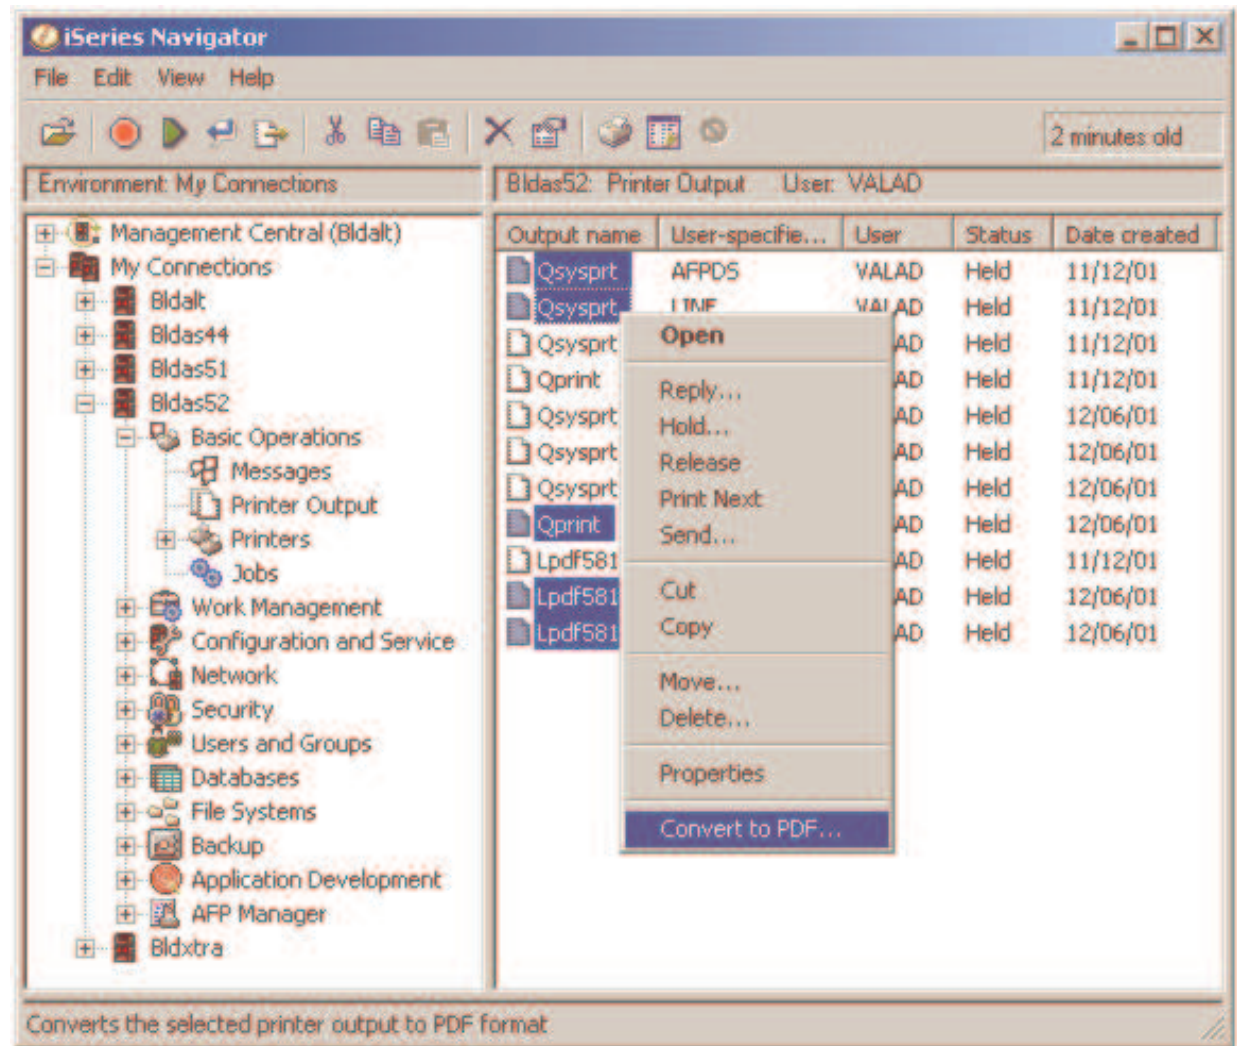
iSeries Navigator

File Edit View Help

2 minutes old

Environment: My Connections

Bldas52: Printer Output User: VALAD

Management Central (Bldalt)
My Connections
Bldalt
Bldas44
Bldas51
Bldas52
Basic Operations
Messages
Printer Output
Printers
Jobs
Work Management
Configuration and Service
Network
Security
Users and Groups
Databases
File Systems
Backup
Application Development
AFP Manager
Bldxtra

| Output name | User-specifie... | User | Status | Date created |
|---|---|---|---|---|
| Qsysprt | AFPDS | VALAD | Held | 11/12/01 |
| Qsysprt | LINE | VALAD | Held | 11/12/01 |
| Qsysprt | | AD | Held | 11/12/01 |
| Qprint | | AD | Held | 11/12/01 |
| Qsysprt | | AD | Held | 12/06/01 |
| Qsysprt | | AD | Held | 12/06/01 |
| Qsysprt | | AD | Held | 12/06/01 |
| Qprint | | AD | Held | 12/06/01 |
| Lpdf581 | | AD | Held | 11/12/01 |
| Lpdf581 | | AD | Held | 12/06/01 |
| Lpdf581 | | AD | Held | 12/06/01 |

Open
Reply...
Hold...
Release
Print Next
Send...
Cut
Copy
Move...
Delete...
Properties
Convert to PDF...

Converts the selected printer output to PDF format